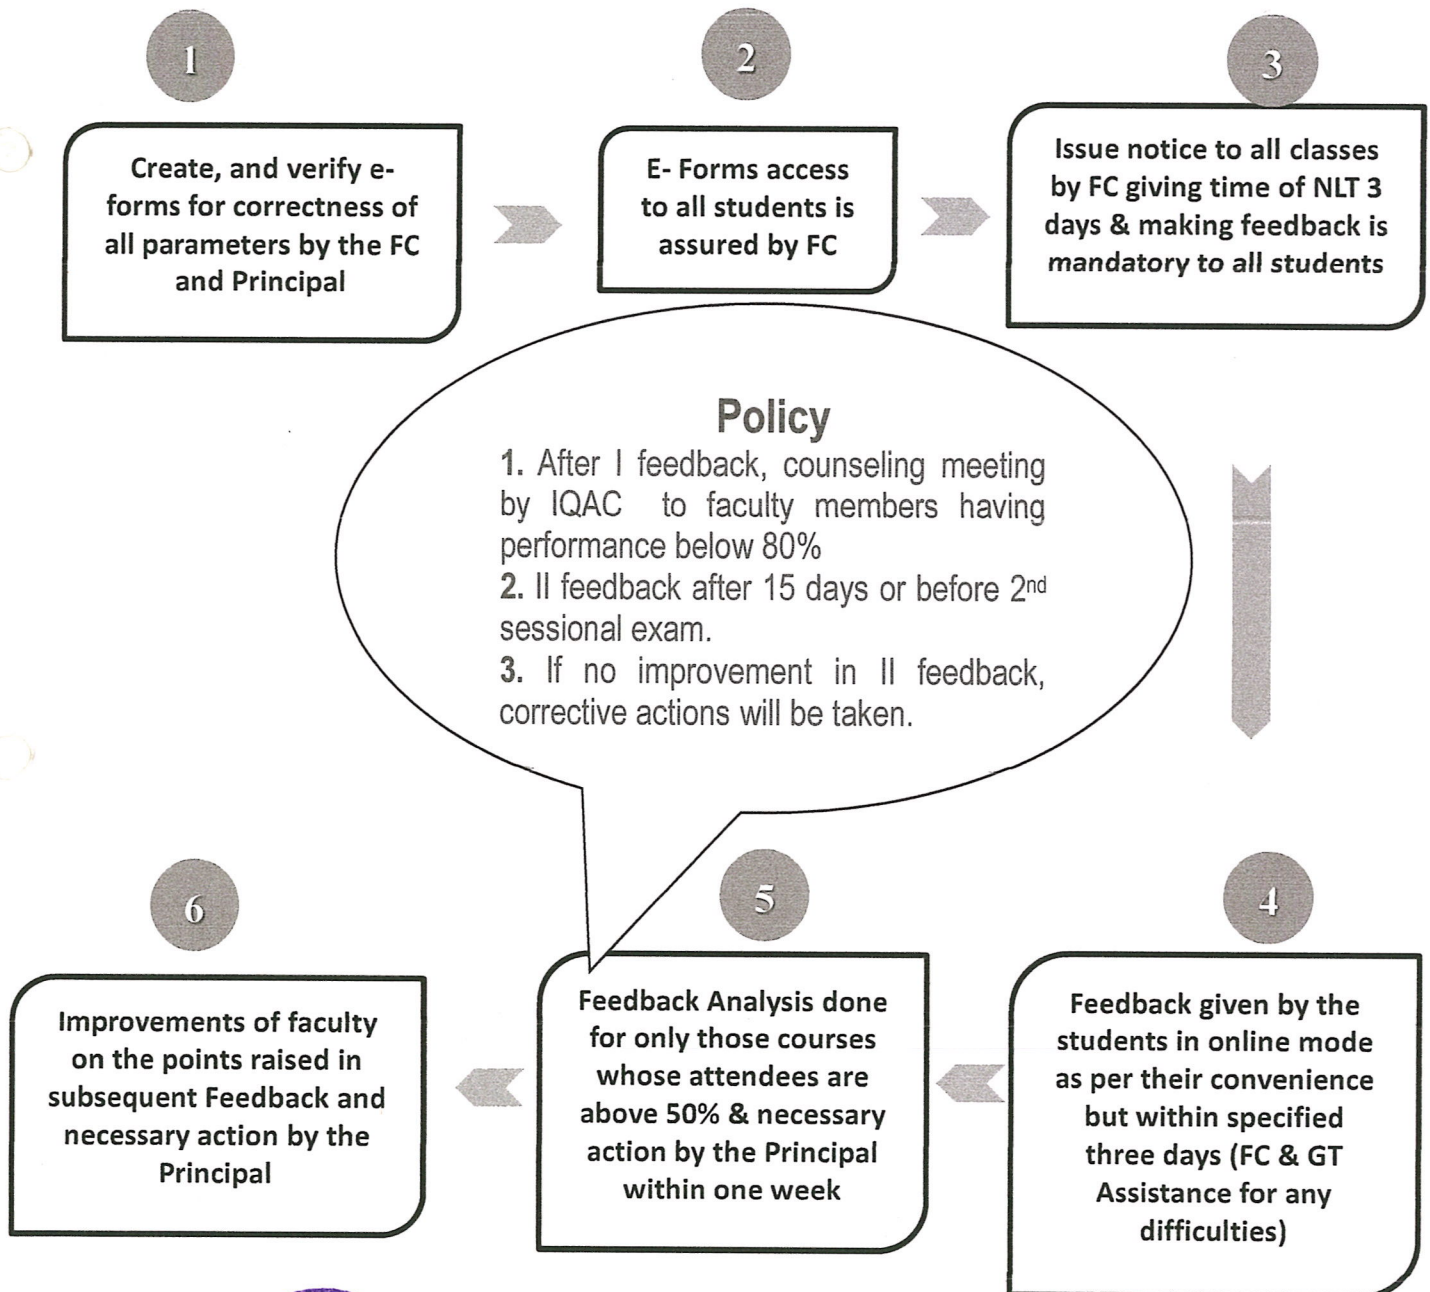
1

Create, and verify e-forms for correctness of all parameters by the FC and Principal

2

E- Forms access to all students is assured by FC

3

Issue notice to all classes by FC giving time of NLT 3 days & making feedback is mandatory to all students

Policy
1. After I feedback, counseling meeting by IQAC to faculty members having performance below 80%
2. II feedback after 15 days or before 2$^{nd}$ sessional exam.
3. If no improvement in II feedback, corrective actions will be taken.

6

Improvements of faculty on the points raised in subsequent Feedback and necessary action by the Principal

5

Feedback Analysis done for only those courses whose attendees are above 50% & necessary action by the Principal within one week

4

Feedback given by the students in online mode as per their convenience but within specified three days (FC & GT Assistance for any difficulties)